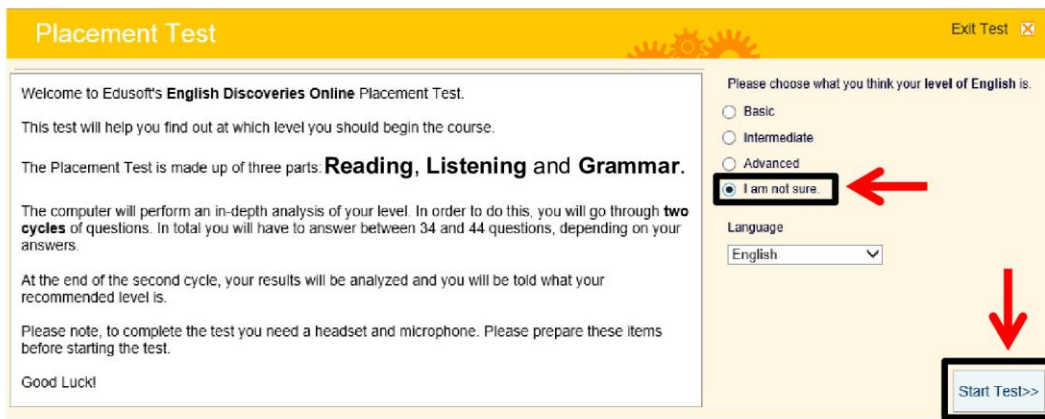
Placement Test

Exit Test

Welcome to Edusoft's **English Discoveries Online** Placement Test.

This test will help you find out at which level you should begin the course.

The Placement Test is made up of three parts: **Reading**, **Listening** and **Grammar**.

The computer will perform an in-depth analysis of your level. In order to do this, you will go through **two cycles** of questions. In total you will have to answer between 34 and 44 questions, depending on your answers.

At the end of the second cycle, your results will be analyzed and you will be told what your recommended level is.

Please note, to complete the test you need a headset and microphone. Please prepare these items before starting the test.

Good Luck!

Please choose what you think your **level of English** is.

Basic

Intermediate

Advanced

I am not sure.

Language

English

Start Test>>